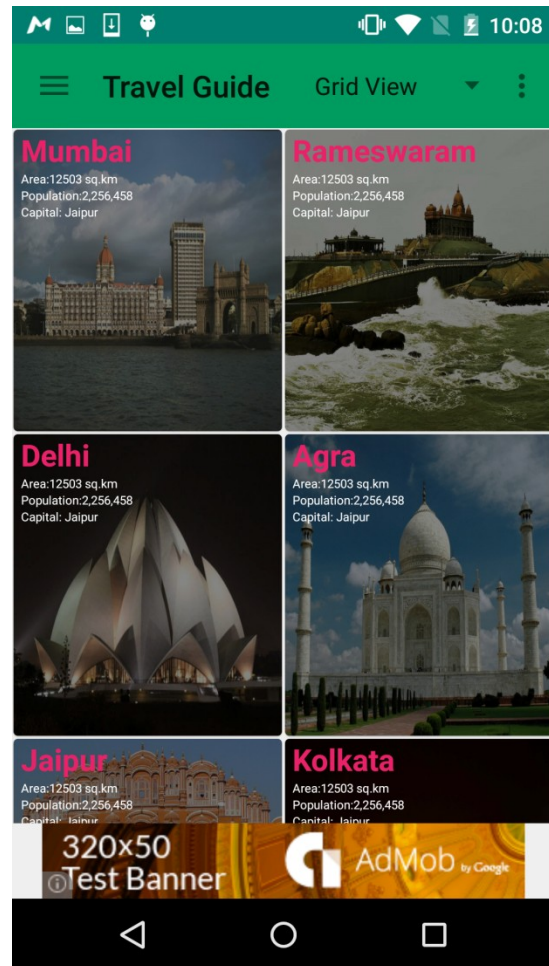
10:08

Travel Guide Grid View

Mumbai
Area:12503 sq.km
Population:2,256,458
Capital: Jaipur

Rameswaram
Area:12503 sq.km
Population:2,256,458
Capital: Jaipur

Delhi
Area:12503 sq.km
Population:2,256,458
Capital: Jaipur

Agra
Area:12503 sq.km
Population:2,256,458
Capital: Jaipur

Jaipur
Area:12503 sq.km
Population:2,256,458
Capital: Jaipur

Kolkata
Area:12503 sq.km
Population:2,256,458
Capital: Jaipur

320x50
Test Banner
AdMob by Google